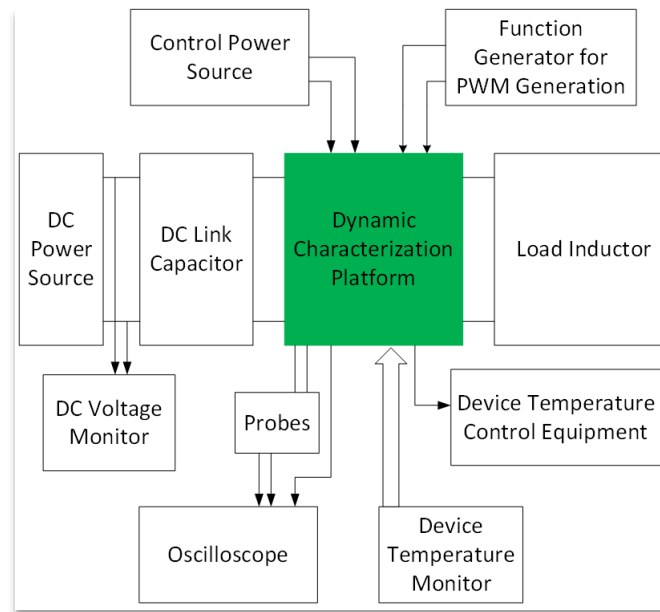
Control Power Source

Function Generator for PWM Generation

DC Power Source

DC Link Capacitor

Dynamic Characterization Platform

Load Inductor

DC Voltage Monitor

Probes

Device Temperature Control Equipment

Oscilloscope

Device Temperature Monitor